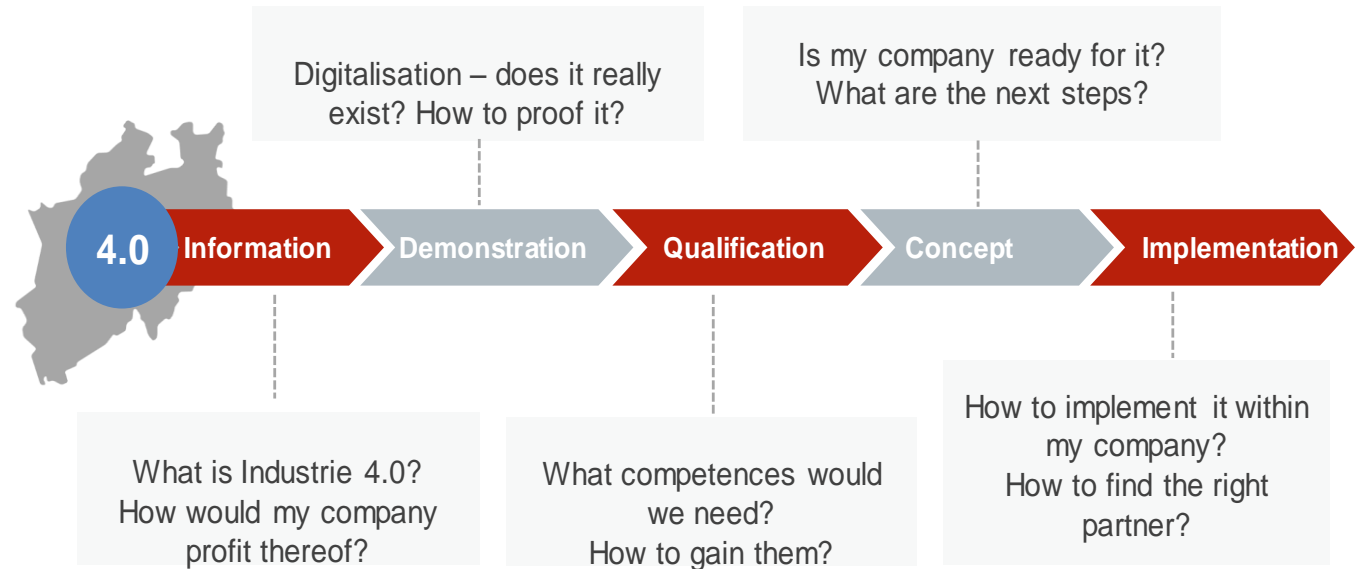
Digitalisation – does it really exist? How to proof it?

Is my company ready for it? What are the next steps?

4.0

Information

Demonstration

Qualification

Concept

Implementation

What is Industrie 4.0? How would my company profit thereof?

What competences would we need? How to gain them?

How to implement it within my company? How to find the right partner?